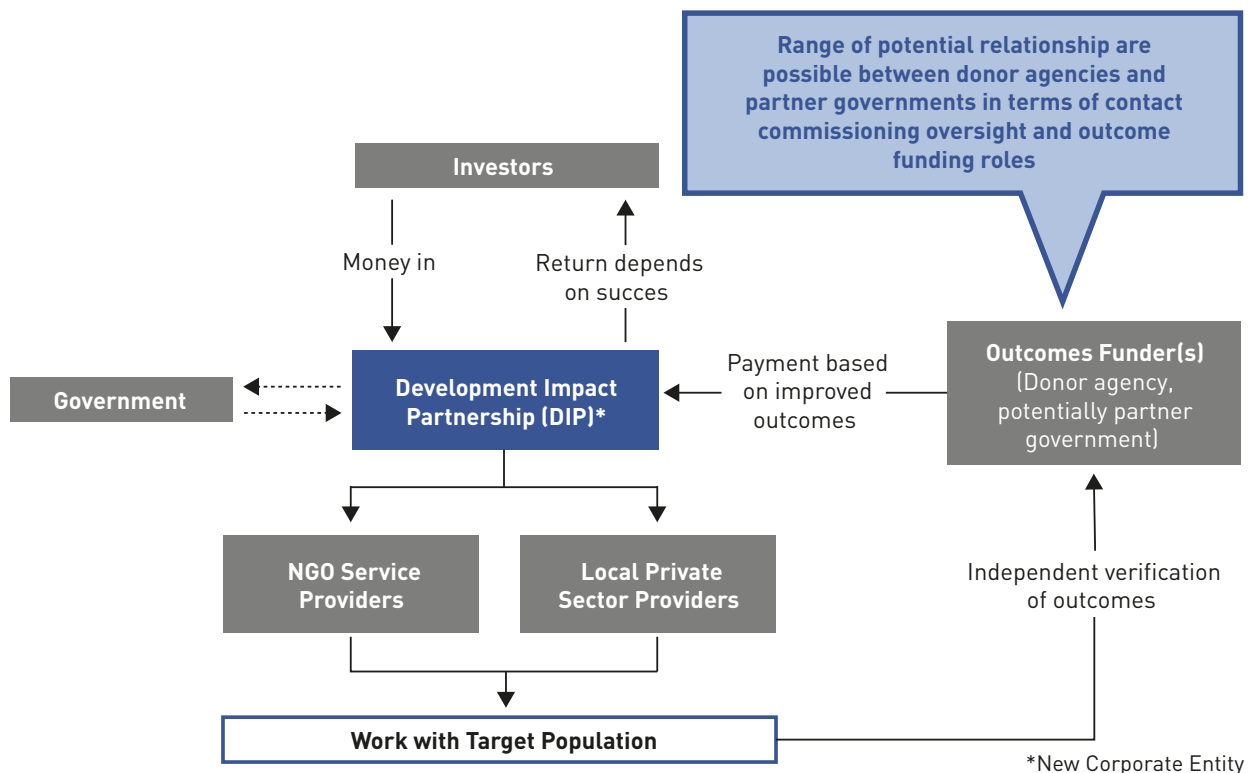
Range of potential relationship are possible between donor agencies and partner governments in terms of contact commissioning oversight and outcome funding roles

Investors

Money in

Return depends on succes

Government

Development Impact Partnership (DIP)*

Payment based on improved outcomes

Outcomes Funder(s) (Donor agency, potentially partner government)

NGO Service Providers

Local Private Sector Providers

Independent verification of outcomes

Work with Target Population

*New Corporate Entity